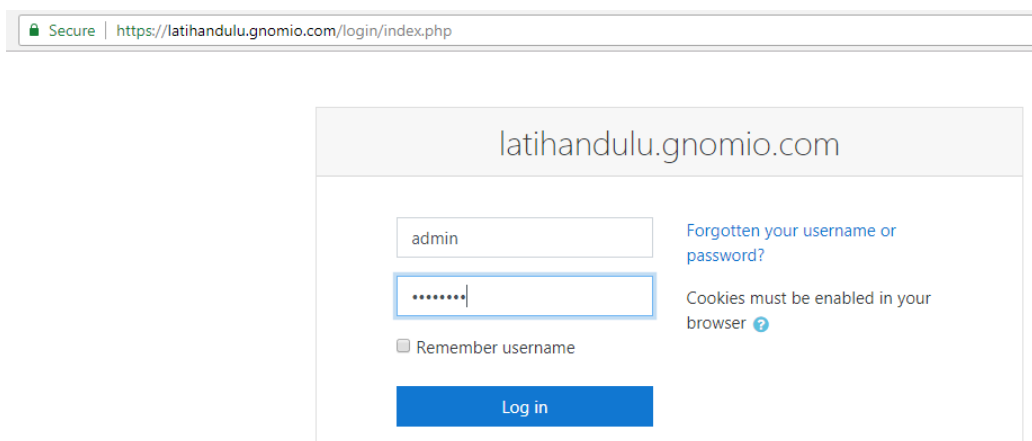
Secure | https://latihandulu.gnomio.com/login/index.php

latihandulu.gnomio.com

admin

••••••••

Remember username

Log in

Forgotten your username or password?

Cookies must be enabled in your browser